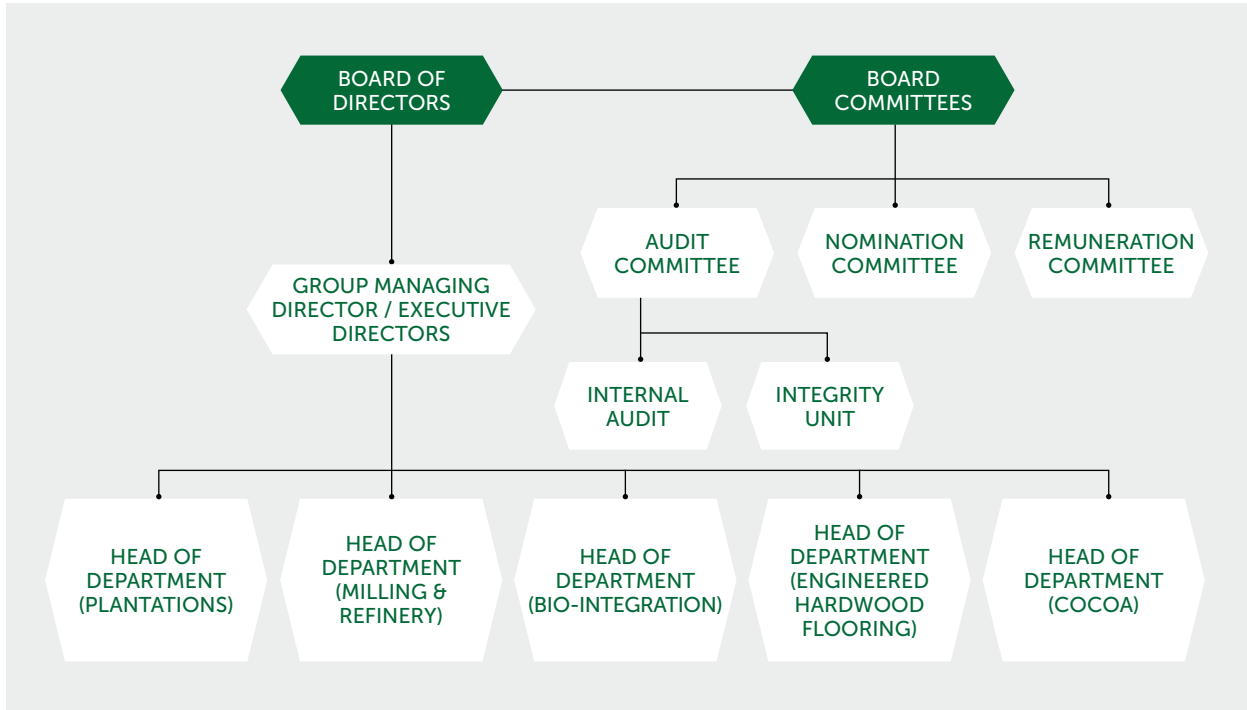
BOARD OF DIRECTORS

BOARD COMMITTEES

AUDIT COMMITTEE

NOMINATION COMMITTEE

REMUNERATION COMMITTEE

GROUP MANAGING DIRECTOR / EXECUTIVE DIRECTORS

INTERNAL AUDIT

INTEGRITY UNIT

HEAD OF DEPARTMENT (PLANTATIONS)

HEAD OF DEPARTMENT (MILLING & REFINERY)

HEAD OF DEPARTMENT (BIO-INTEGRATION)

HEAD OF DEPARTMENT (ENGINEERED HARDWOOD FLOORING)

HEAD OF DEPARTMENT (COCOA)